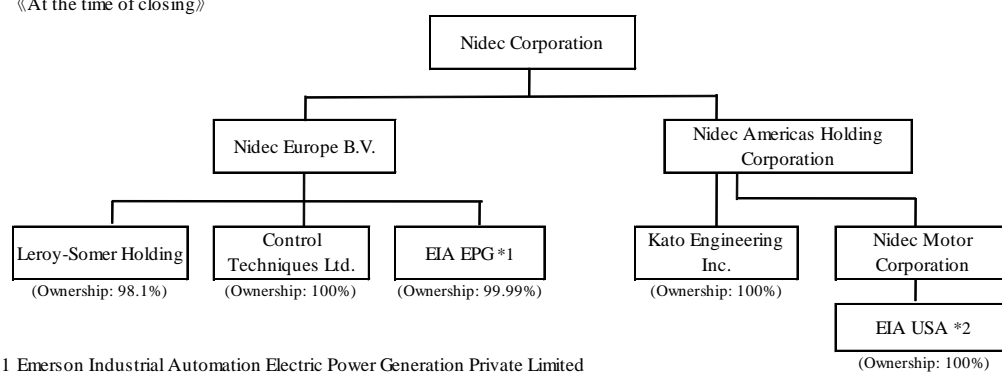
《At the time of closing》

Nidec Corporation

Nidec Europe B.V.

Nidec Americas Holding Corporation

Leroy-Somer Holding
(Ownership: 98.1%)

Control Techniques Ltd.
(Ownership: 100%)

EIA EPG *1
(Ownership: 99.99%)

Kato Engineering Inc.
(Ownership: 100%)

Nidec Motor Corporation

EIA USA *2
(Ownership: 100%)

1 Emerson Industrial Automation Electric Power Generation Private Limited